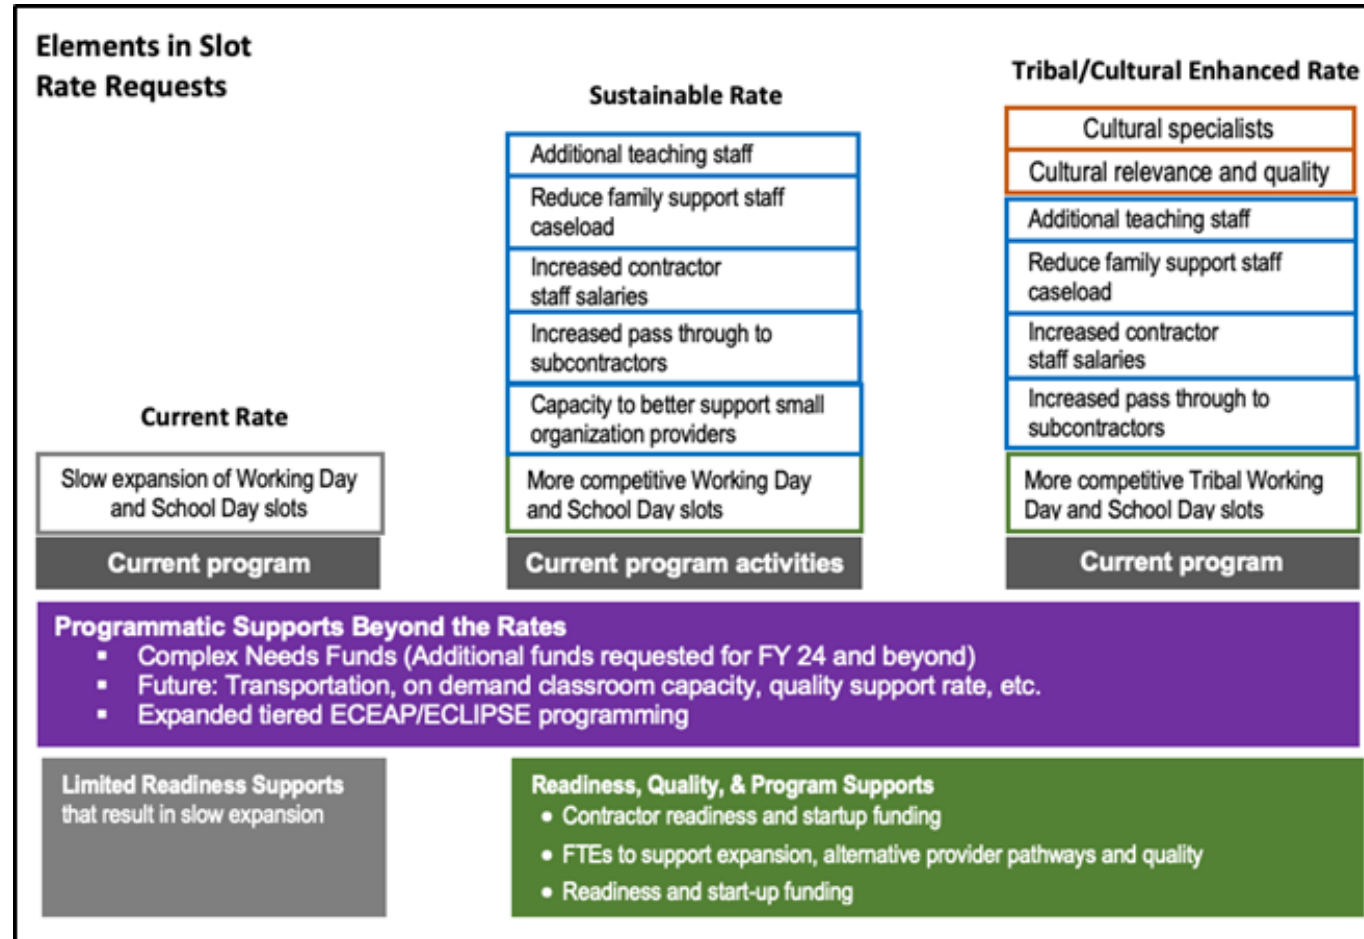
Elements in Slot Rate Requests

Sustainable Rate

Tribal/Cultural Enhanced Rate

Additional teaching staff

Reduce family support staff caseload

Increased contractor staff salaries

Increased pass through to subcontractors

Capacity to better support small organization providers

More competitive Working Day and School Day slots

Current program activities

Cultural specialists

Cultural relevance and quality

Additional teaching staff

Reduce family support staff caseload

Increased contractor staff salaries

Increased pass through to subcontractors

More competitive Tribal Working Day and School Day slots

Current program

Current Rate

Slow expansion of Working Day and School Day slots

Current program

Programmatic Supports Beyond the Rates
- Complex Needs Funds (Additional funds requested for FY 24 and beyond)
- Future: Transportation, on demand classroom capacity, quality support rate, etc.
- Expanded tiered ECEAP/ECLIPSE programming

Limited Readiness Supports that result in slow expansion

Readiness, Quality, & Program Supports
- Contractor readiness and startup funding
- FTEs to support expansion, alternative provider pathways and quality
- Readiness and start-up funding